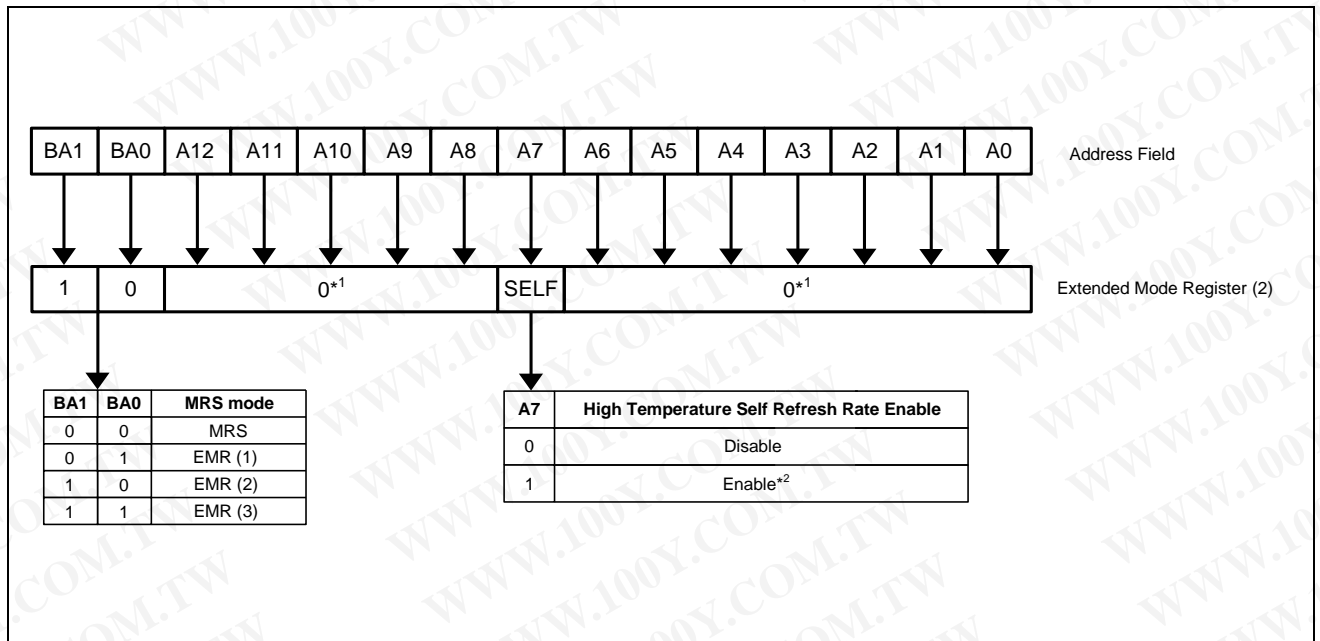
| BA1 | BA0 | A12 | A11 | A10 | A9 | A8 | A7 | A6 | A5 | A4 | A3 | A2 | A1 | A0 |
|---|---|---|---|---|---|---|---|---|---|---|---|---|---|---|

Address Field

| 1 | 0 | $0^{*1}$ | SELF | $0^{*1}$ |
|---|---|---|---|---|

Extended Mode Register (2)

| BA1 | BA0 | MRS mode |
|---|---|---|
| 0 | 0 | MRS |
| 0 | 1 | EMR (1) |
| 1 | 0 | EMR (2) |
| 1 | 1 | EMR (3) |

| A7 | High Temperature Self Refresh Rate Enable |
|---|---|
| 0 | Disable |
| 1 | Enable$^{*2}$ |

WWW.100Y.COM.TW